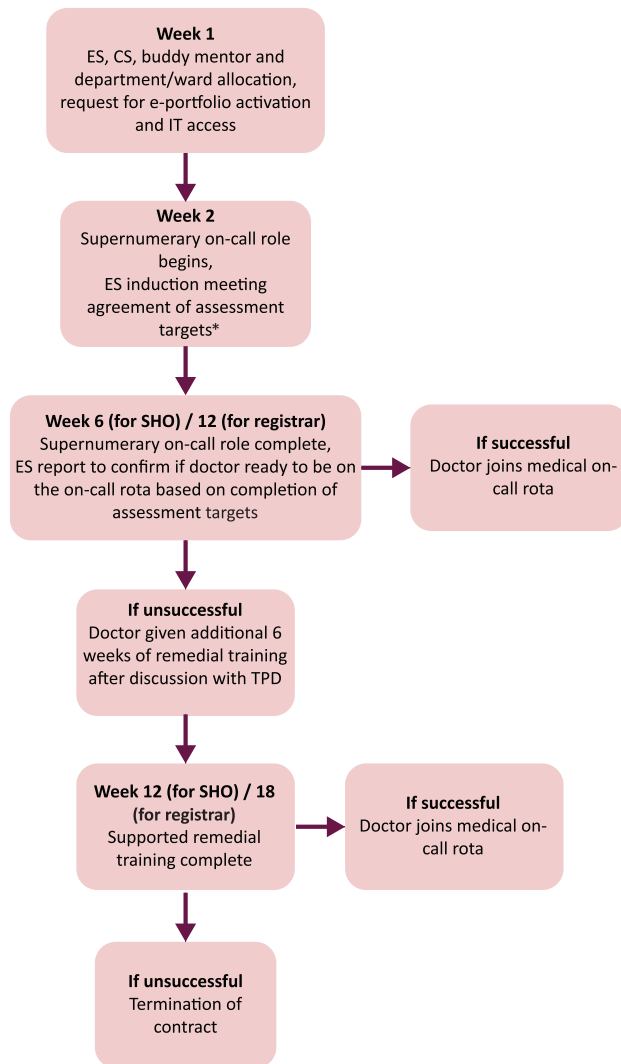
**Week 1**
ES, CS, buddy mentor and department/ward allocation, request for e-portfolio activation and IT access

**Week 2**
Supernumerary on-call role begins,
ES induction meeting agreement of assessment targets*

**Week 6 (for SHO) / 12 (for registrar)**
Supernumerary on-call role complete,
ES report to confirm if doctor ready to be on the on-call rota based on completion of assessment targets

**If successful**
Doctor joins medical on-call rota

**If unsuccessful**
Doctor given additional 6 weeks of remedial training after discussion with TPD

**Week 12 (for SHO) / 18 (for registrar)**
Supported remedial training complete

**If successful**
Doctor joins medical on-call rota

**If unsuccessful**
Termination of contract